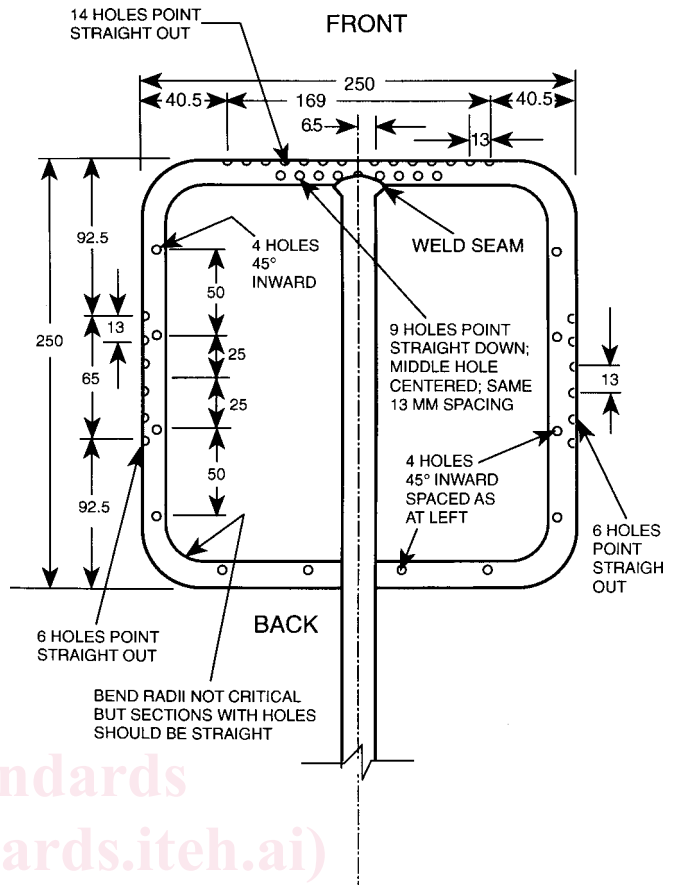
14 HOLES POINT STRAIGHT OUT

FRONT

250

40.5

169

40.5

65

13

92.5

250

13

65

92.5

4 HOLES 45° INWARD

50

25

25

50

WELD SEAM

9 HOLES POINT STRAIGHT DOWN; MIDDLE HOLE CENTERED; SAME 13 MM SPACING

13

4 HOLES 45° INWARD SPACED AS AT LEFT

6 HOLES POINT STRAIGH OUT

BACK

6 HOLES POINT STRAIGHT OUT

BEND RADII NOT CRITICAL BUT SECTIONS WITH HOLES SHOULD BE STRAIGHT

ndards

ards.iteh.ai)